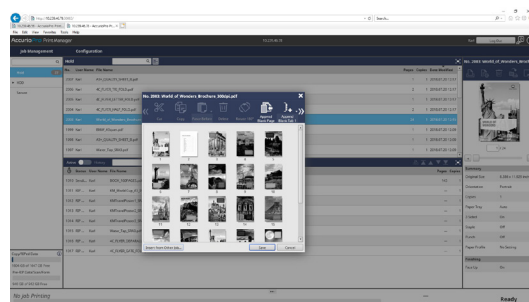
http://192.168.46.78

File Edit View Favorites Tools Help

Accurio PrintManager

Job Management Configuration

Hold

No. 2083 World of Wonders Brothers 300dpi.pdf

Save Cancel

Summary

Original Size

Orientation Portrait

Copies

Paper Tray Auto

Duplex Off

Staple Off

Punch Off

Finishing

No job Printing

Ready